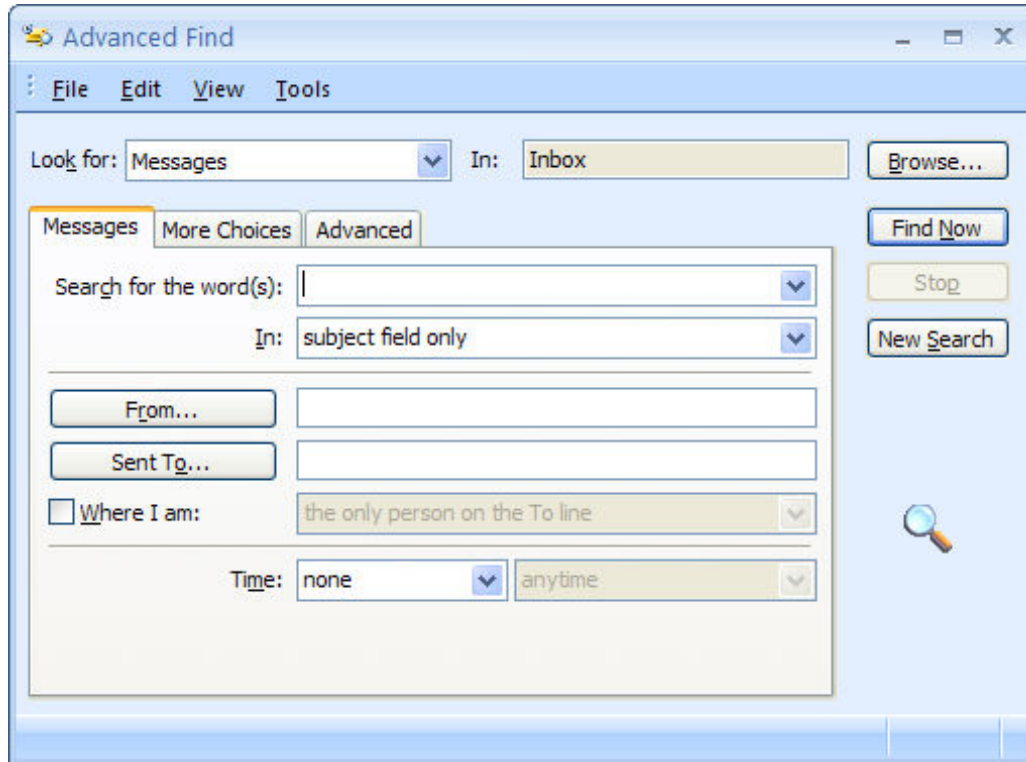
Advanced Find

File Edit View Tools

Look for: Messages

In: Inbox

Browse...

Messages More Choices Advanced

Find Now

Stop

New Search

Search for the word(s):

In: subject field only

From...

Sent To...

Where I am: the only person on the To line

Time: none anytime